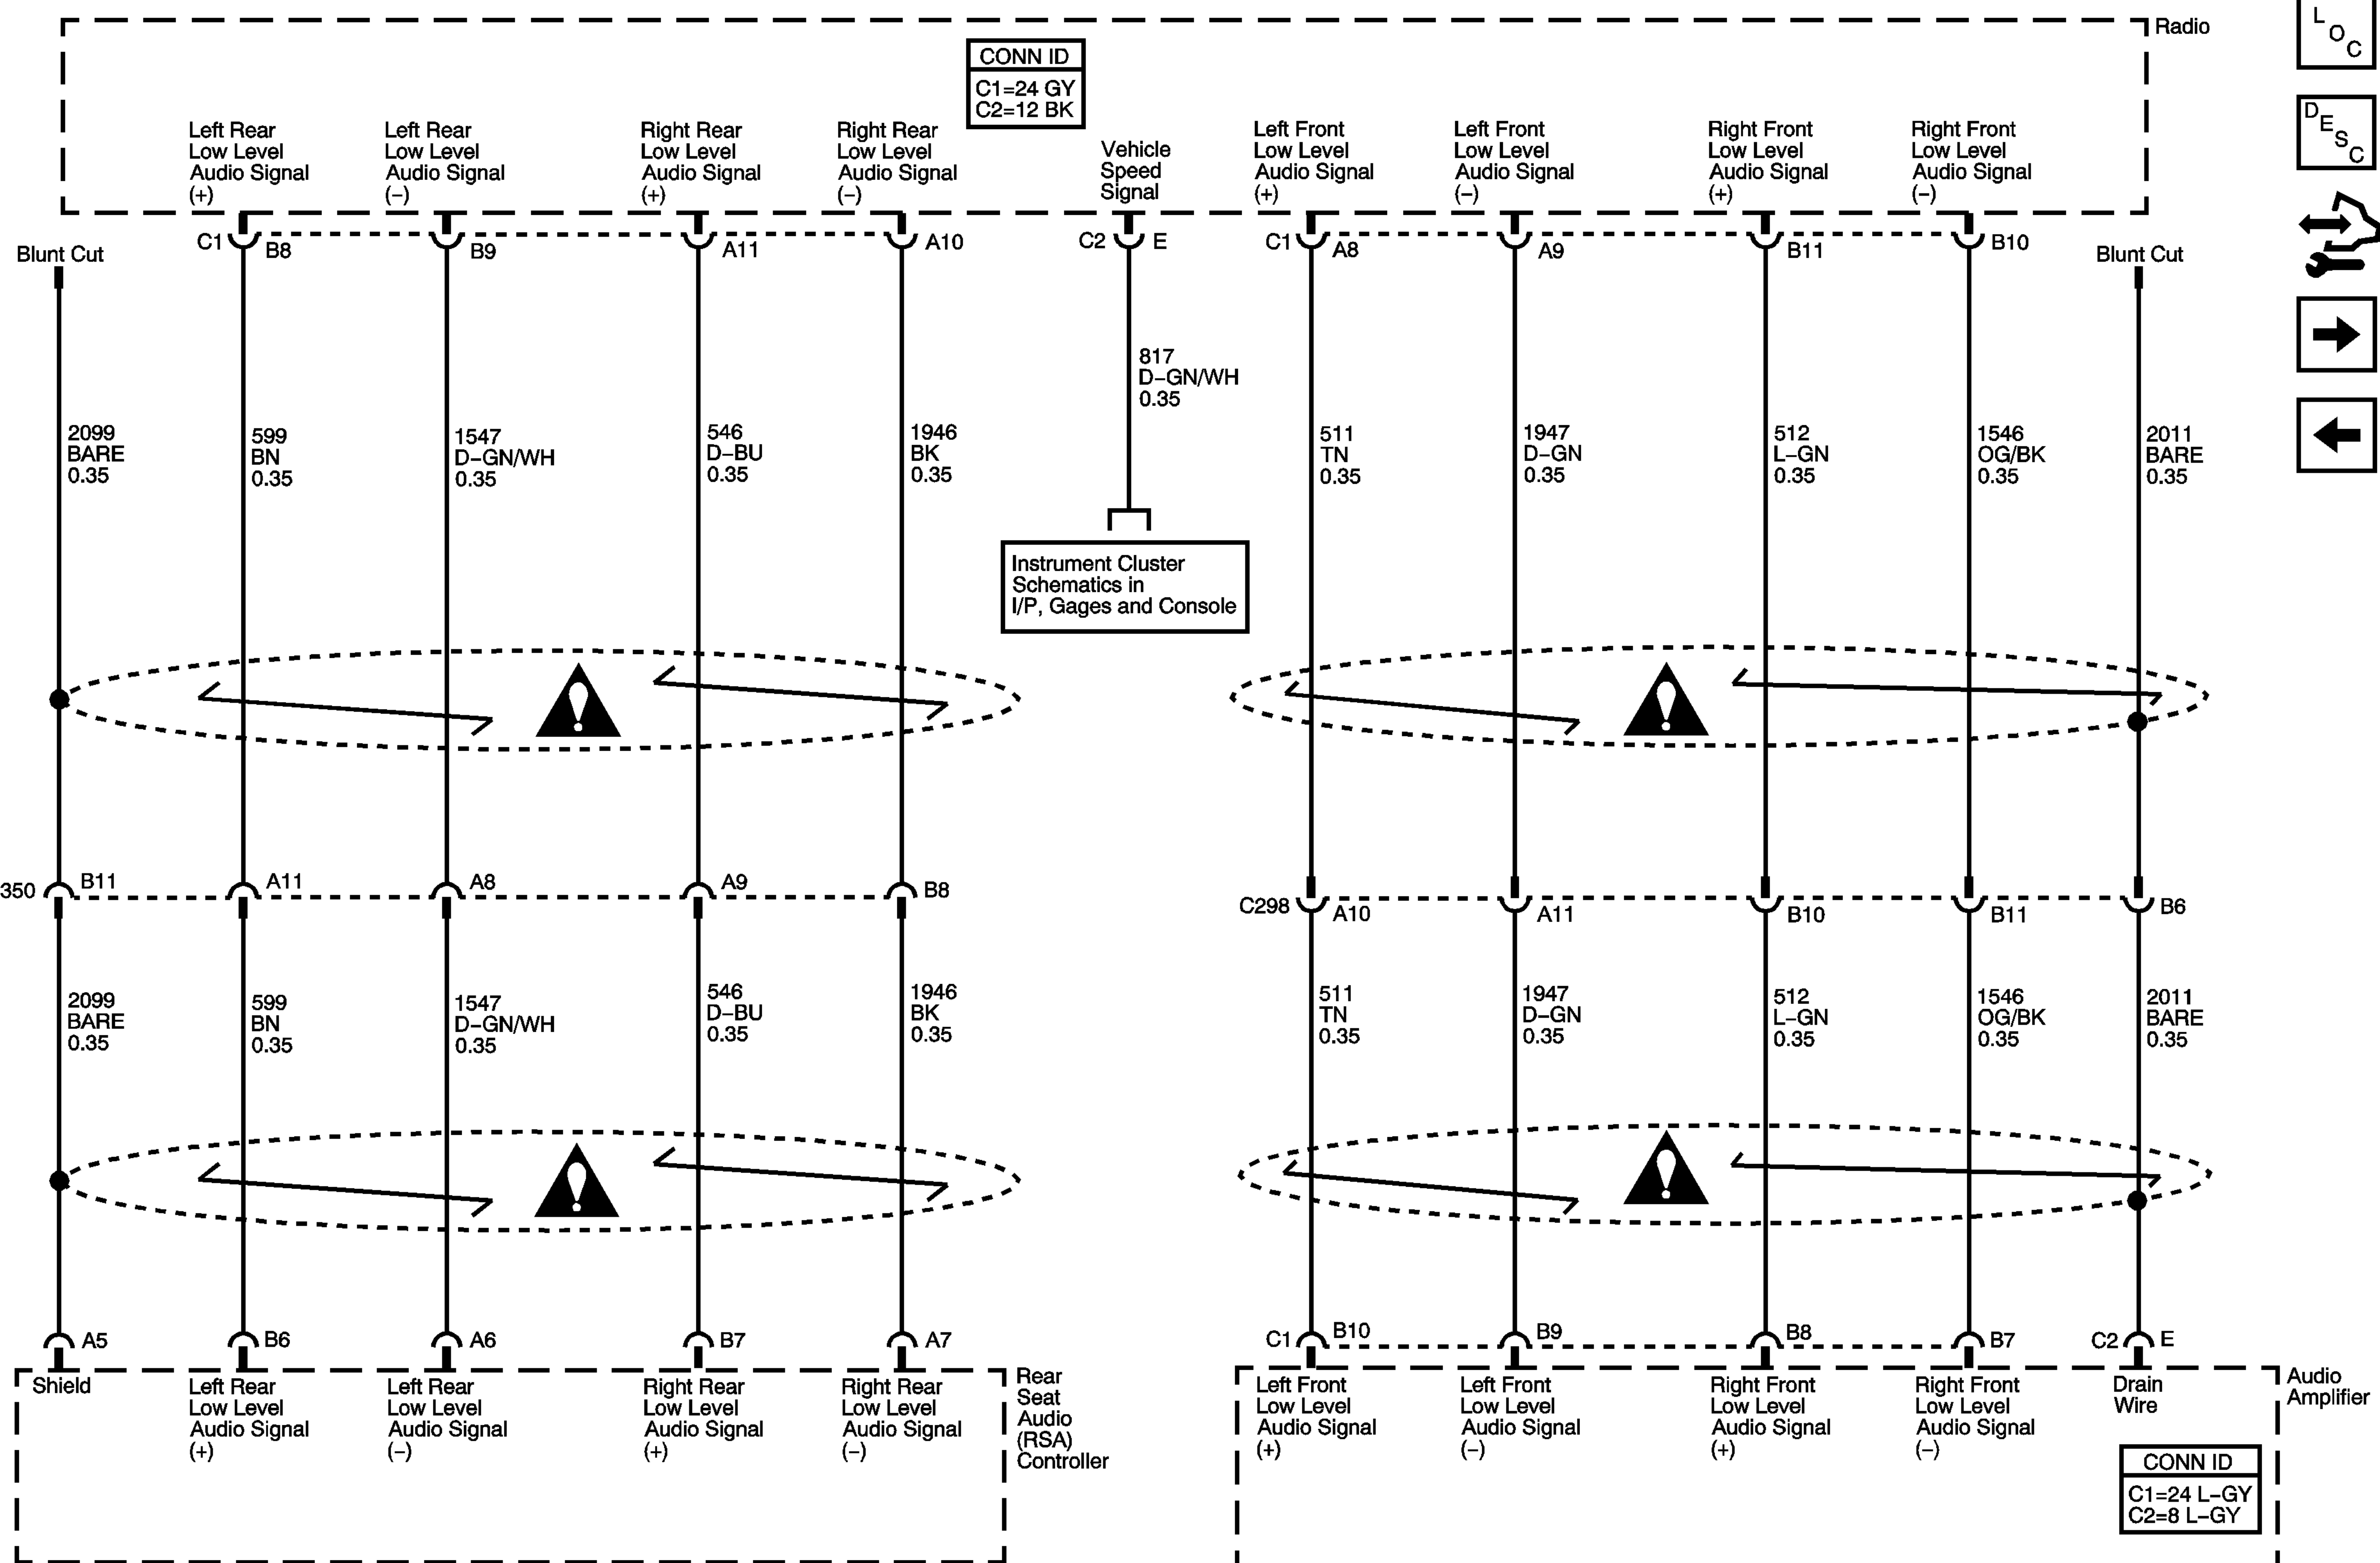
Radio

CONN ID
C1=24 GY
C2=12 BK

Left Rear Low Level Audio Signal (+)

Left Rear Low Level Audio Signal (–)

Right Rear Low Level Audio Signal (+)

Right Rear Low Level Audio Signal (–)

Vehicle Speed Signal

Left Front Low Level Audio Signal (+)

Left Front Low Level Audio Signal (–)

Right Front Low Level Audio Signal (+)

Right Front Low Level Audio Signal (–)

Blunt Cut C1 B8 B9 A11 A10 C2 E C1 A8 A9 B11 B10 Blunt Cut

817
D–GN/WH
0.35

Instrument Cluster Schematics in I/P, Gages and Console

2099 BARE 0.35
599 BN 0.35
1547 D–GN/WH 0.35
546 D–BU 0.35
1946 BK 0.35
511 TN 0.35
1947 D–GN 0.35
512 L–GN 0.35
1546 OG/BK 0.35
2011 BARE 0.35

350 B11 A11 A8 A9 B8
C298 A10 A11 B10 B11 B6

2099 BARE 0.35
599 BN 0.35
1547 D–GN/WH 0.35
546 D–BU 0.35
1946 BK 0.35
511 TN 0.35
1947 D–GN 0.35
512 L–GN 0.35
1546 OG/BK 0.35
2011 BARE 0.35

A5 B6 A6 B7 A7
C1 B10 B9 B8 B7 C2 E

Shield

Left Rear Low Level Audio Signal (+)

Left Rear Low Level Audio Signal (–)

Right Rear Low Level Audio Signal (+)

Right Rear Low Level Audio Signal (–)

Rear Seat Audio (RSA) Controller

Left Front Low Level Audio Signal (+)

Left Front Low Level Audio Signal (–)

Right Front Low Level Audio Signal (+)

Right Front Low Level Audio Signal (–)

Drain Wire

Audio Amplifier

CONN ID
C1=24 L–GY
C2=8 L–GY

LOC
DESC